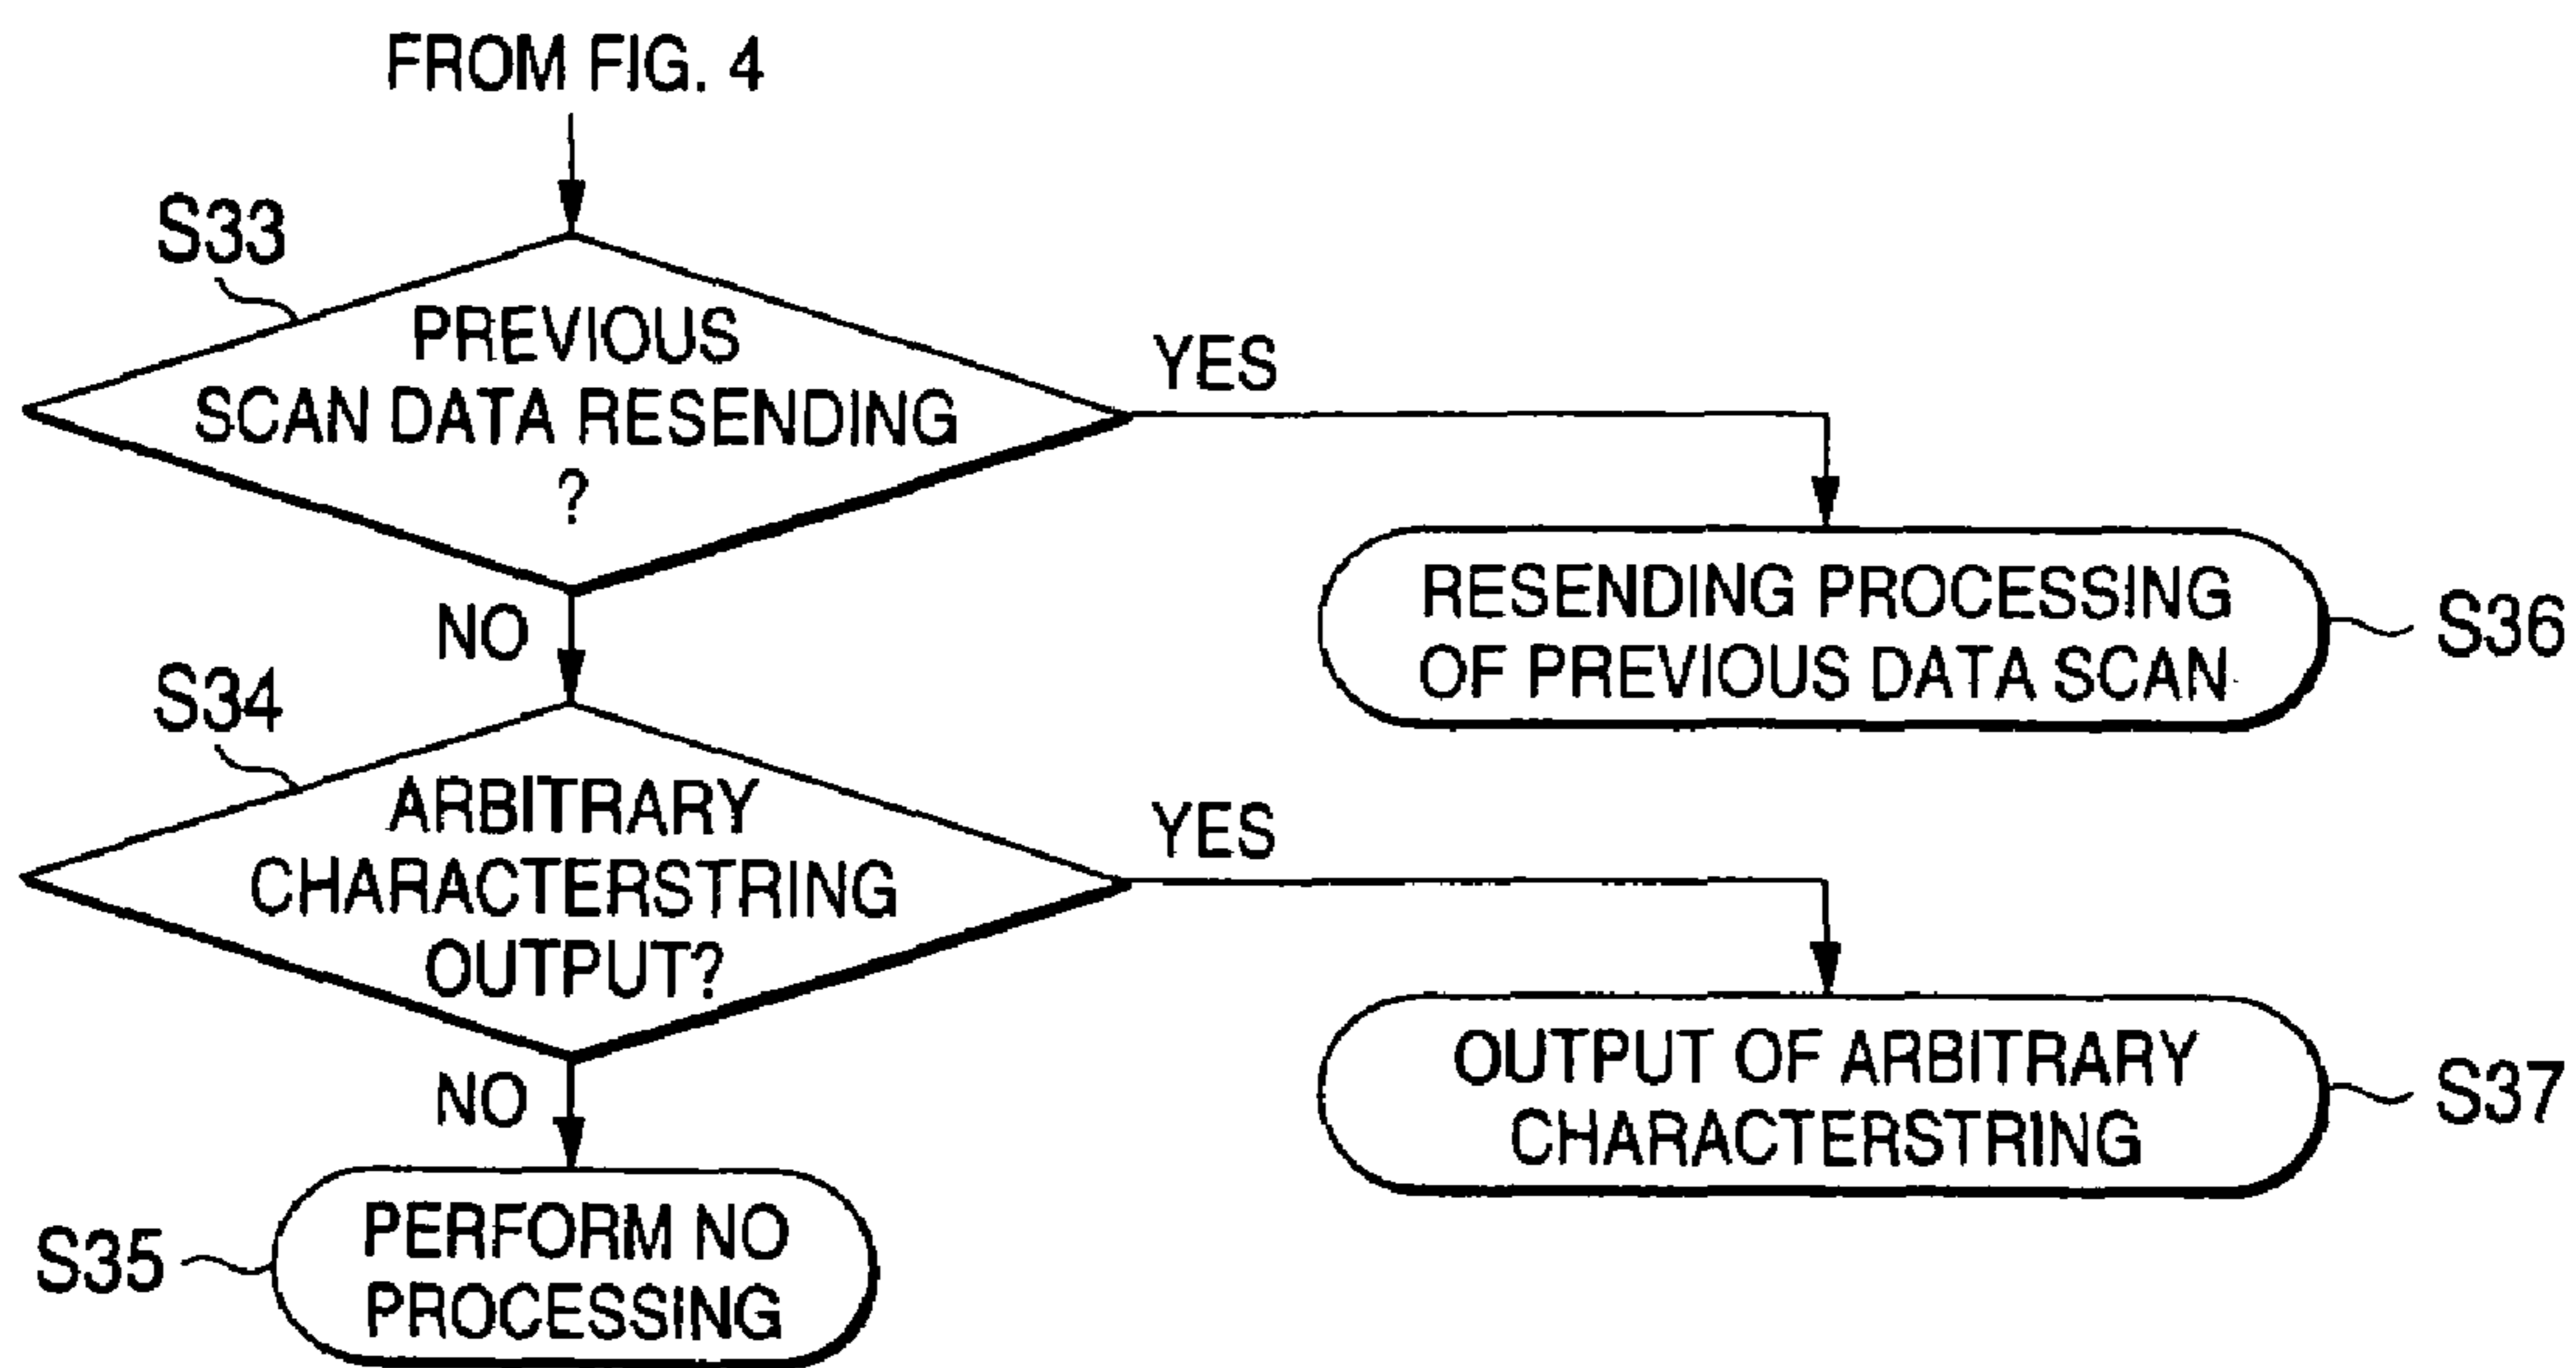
FROM FIG. 4

S33

PREVIOUS SCAN DATA RESENDING ?

YES

RESENDING PROCESSING OF PREVIOUS DATA SCAN

S36

NO

S34

ARBITRARY CHARACTERSTRING OUTPUT?

YES

OUTPUT OF ARBITRARY CHARACTERSTRING

S37

NO

S35

PERFORM NO PROCESSING